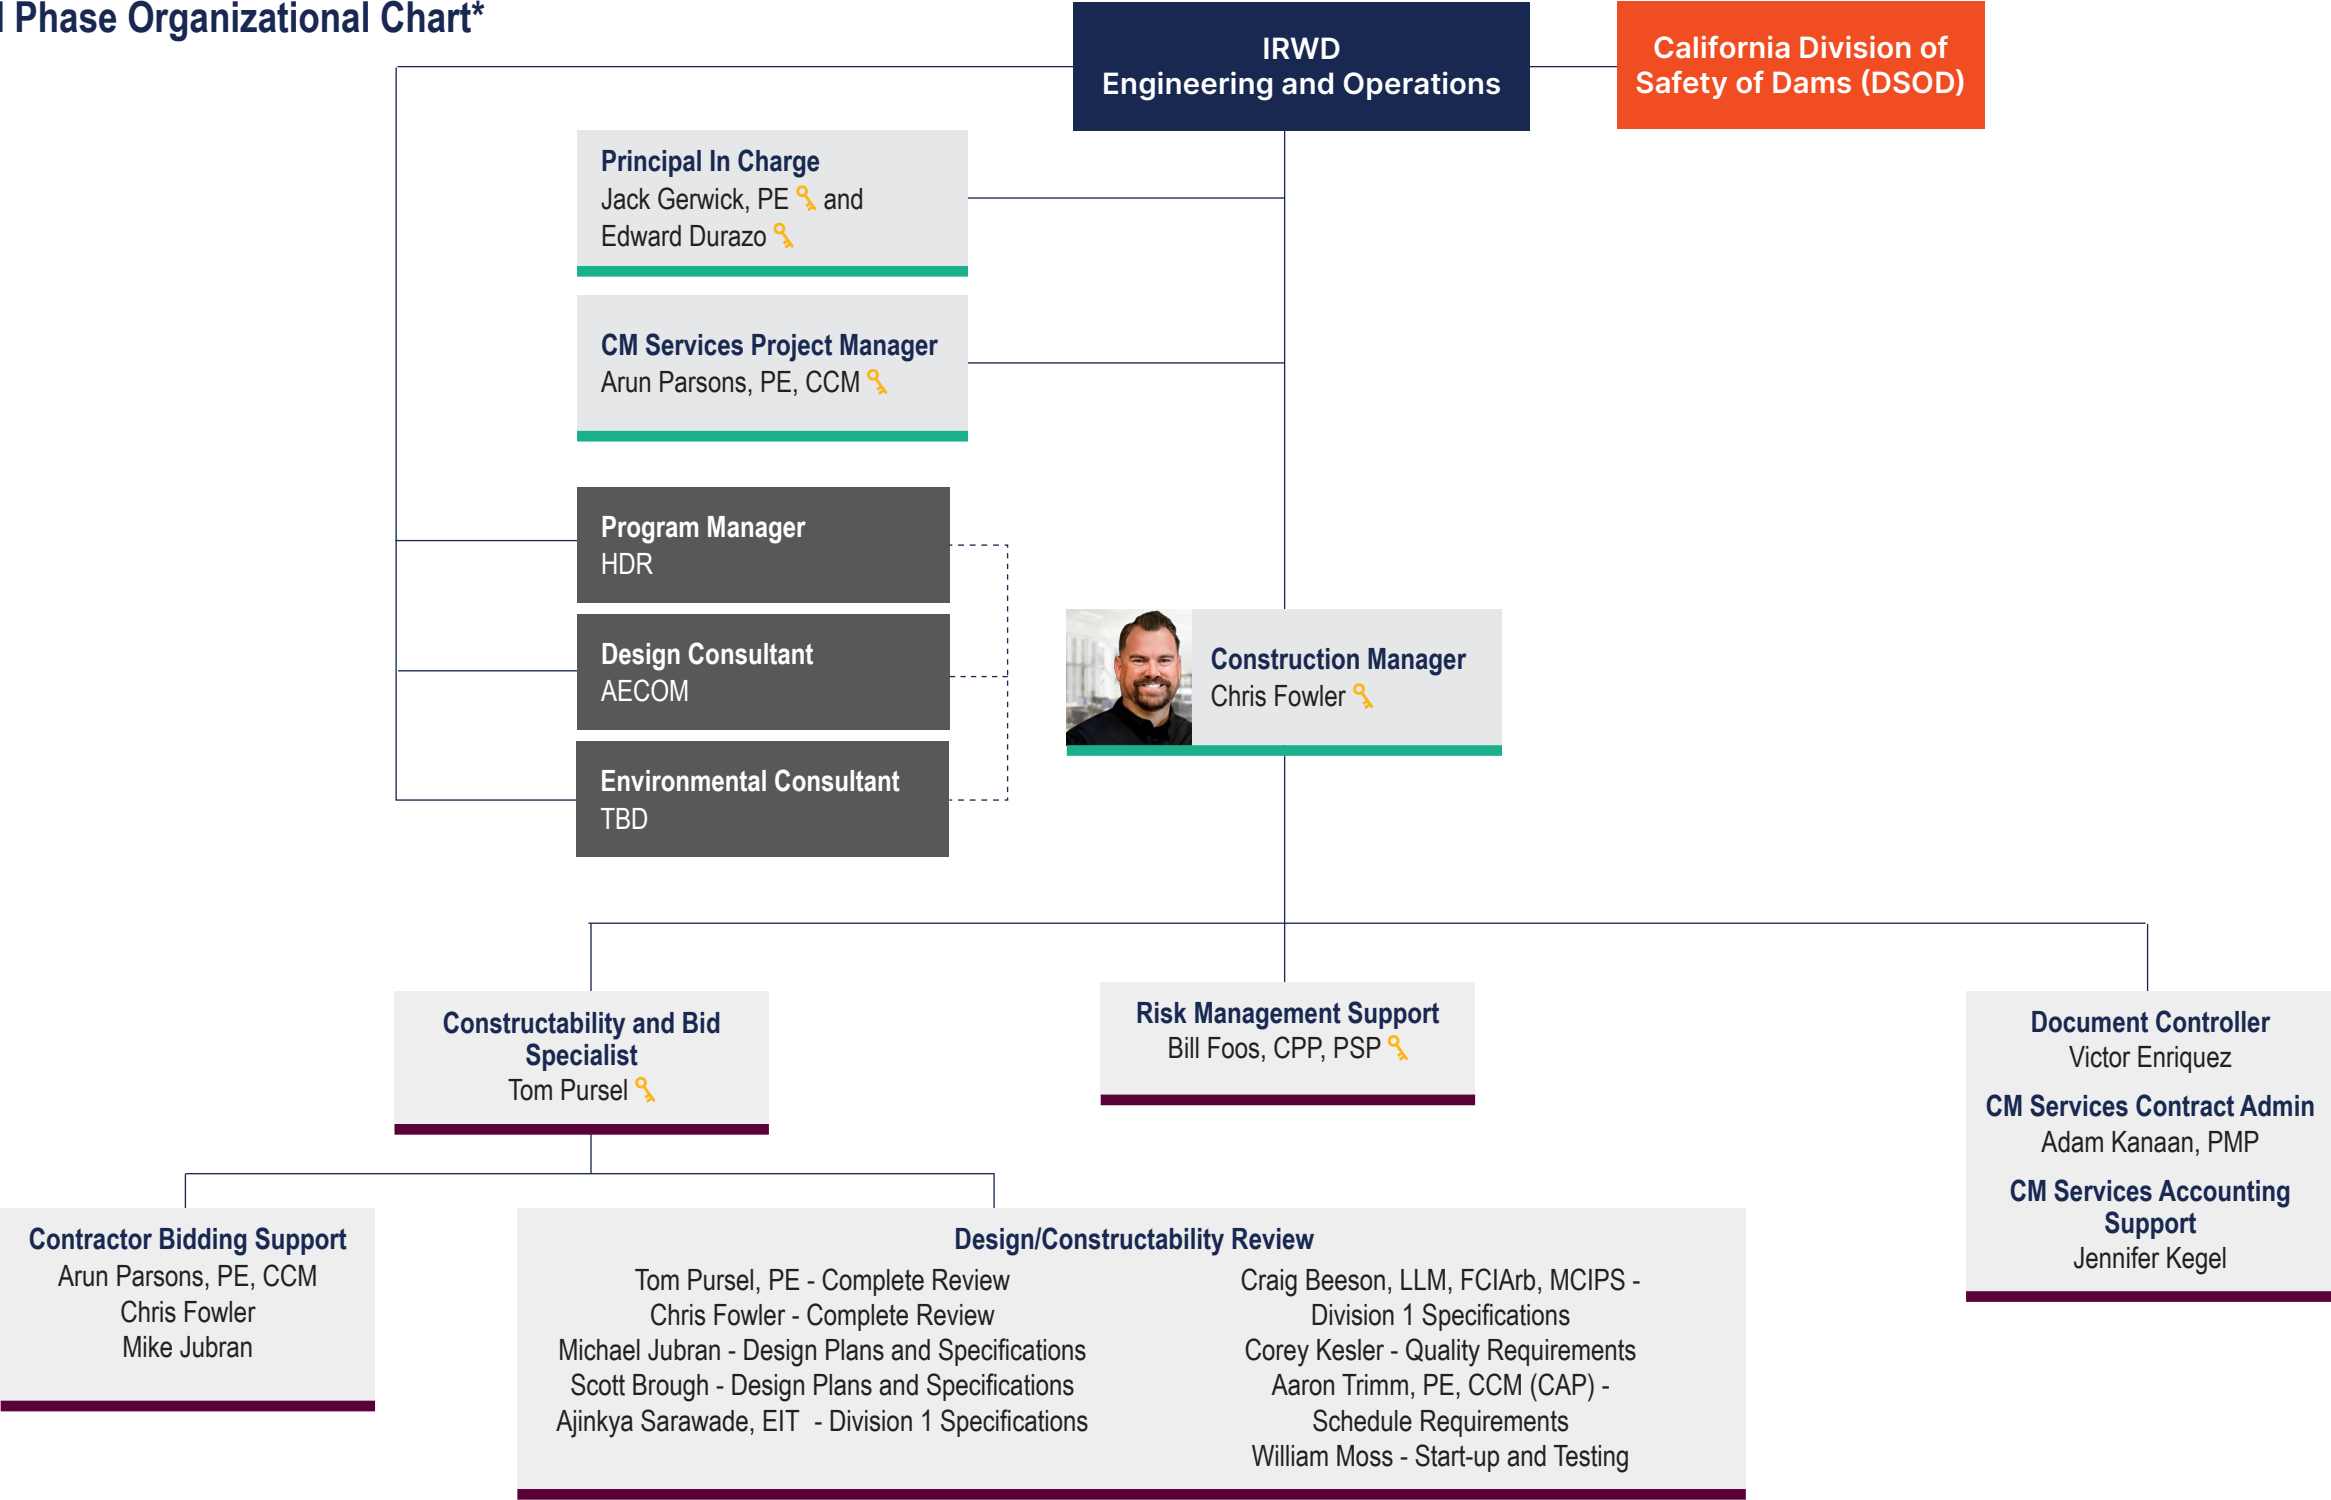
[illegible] Phase Organizational Chart*

IRWD
Engineering and Operations

California Division of
Safety of Dams (DSOD)

Principal In Charge
Jack Gerwick, PE and
Edward Durazo

CM Services Project Manager
Arun Parsons, PE, CCM

Program Manager
HDR

Design Consultant
AECOM

Environmental Consultant
TBD

Construction Manager
Chris Fowler

Constructability and Bid Specialist
Tom Pursel

Risk Management Support
Bill Foos, CPP, PSP

Document Controller
Victor Enriquez

CM Services Contract Admin
Adam Kanaan, PMP

CM Services Accounting Support
Jennifer Kegel

Contractor Bidding Support
Arun Parsons, PE, CCM
Chris Fowler
Mike Jubran

Design/Constructability Review
Tom Pursel, PE - Complete Review
Chris Fowler - Complete Review
Michael Jubran - Design Plans and Specifications
Scott Brough - Design Plans and Specifications
Ajinkya Sarawade, EIT - Division 1 Specifications

Craig Beeson, LLM, FCIArb, MCIPS - Division 1 Specifications
Corey Kesler - Quality Requirements
Aaron Trimm, PE, CCM (CAP) - Schedule Requirements
William Moss - Start-up and Testing